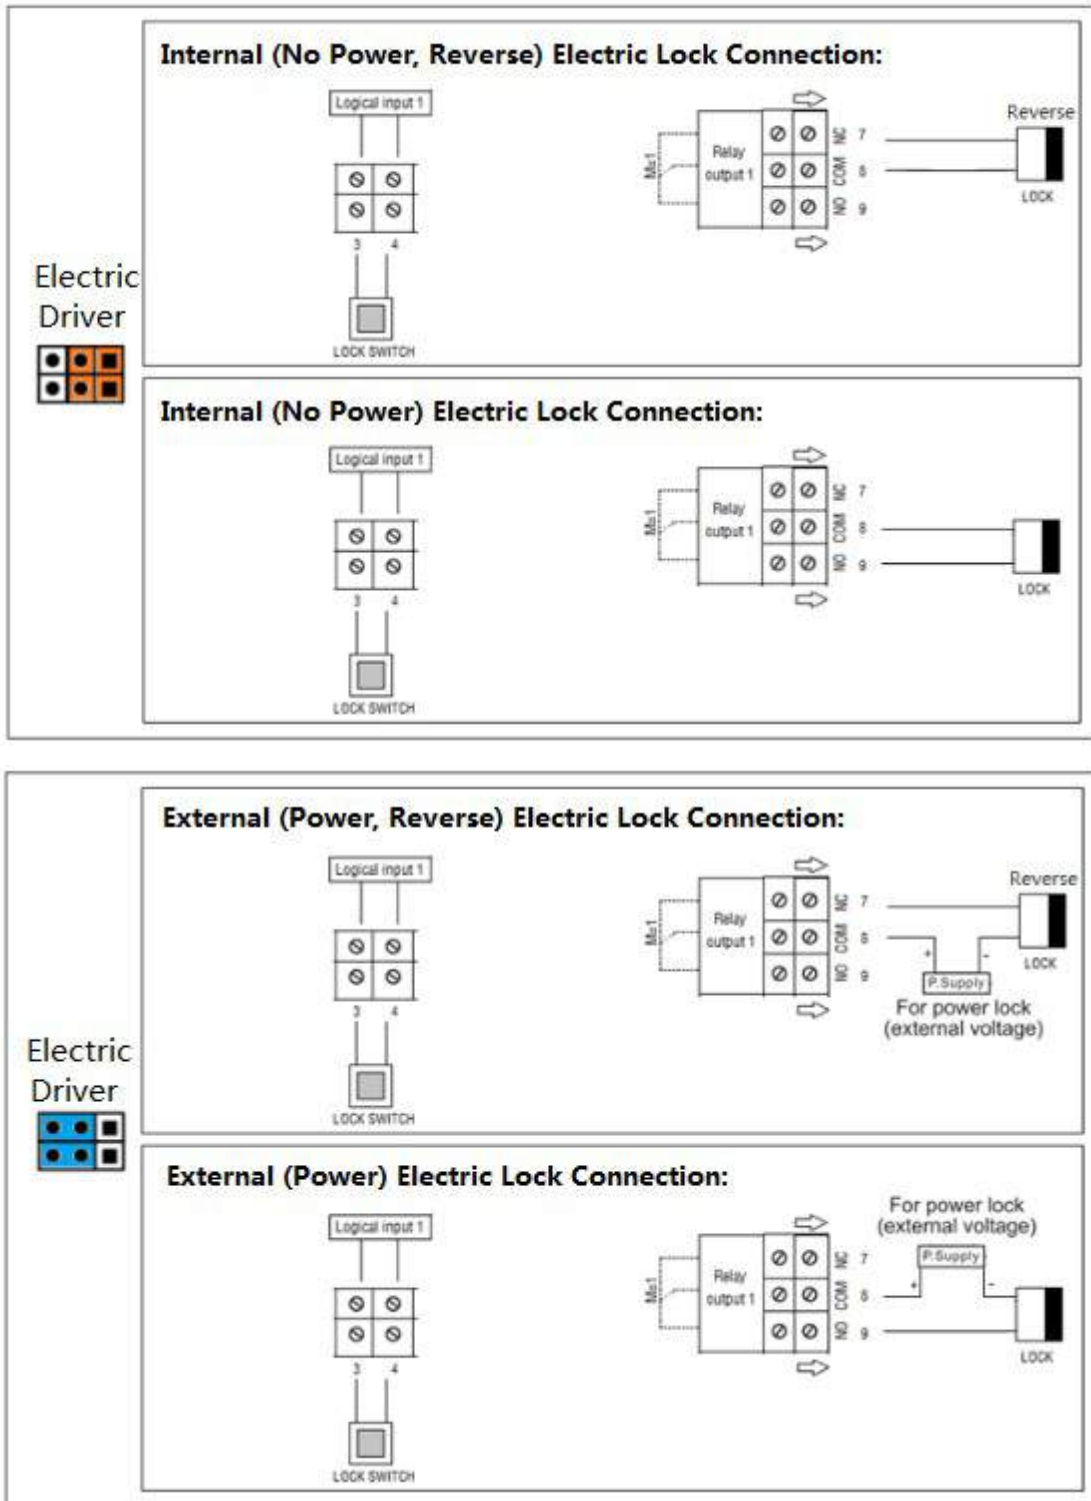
Electric Driver

Internal (No Power, Reverse) Electric Lock Connection:

Logical input 1

3 4

LOCK SWITCH

M=1

Relay output 1

NC 7

COM 8

NO 9

Reverse

LOCK

Internal (No Power) Electric Lock Connection:

Logical input 1

3 4

LOCK SWITCH

M=1

Relay output 1

NC 7

COM 8

NO 9

LOCK

Electric Driver

External (Power, Reverse) Electric Lock Connection:

Logical input 1

3 4

LOCK SWITCH

M=1

Relay output 1

NC 7

COM 8

NO 9

Reverse

+ -

P.Supply

LOCK

For power lock (external voltage)

External (Power) Electric Lock Connection:

Logical input 1

3 4

LOCK SWITCH

M=1

Relay output 1

NC 7

COM 8

NO 9

For power lock (external voltage)

P.Supply

+ -

LOCK